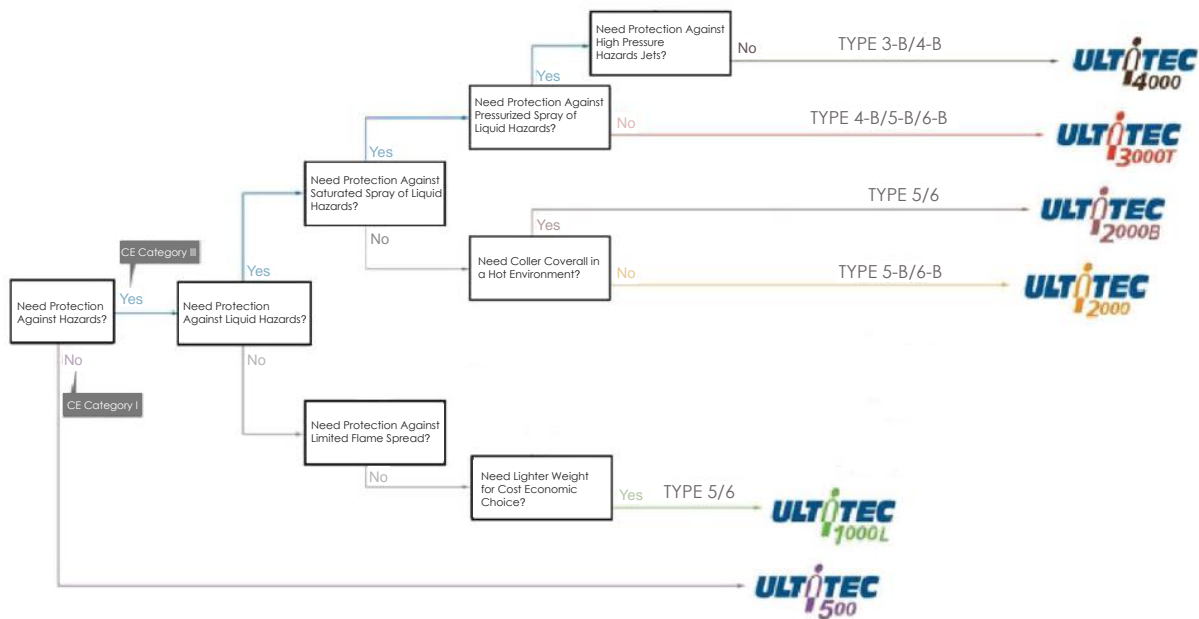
Need Protection Against Hazards?

CE Category III

Yes

No

CE Category I

Need Protection Against Liquid Hazards?

Yes

No

Need Protection Against Saturated Spray of Liquid Hazards?

Yes

No

Need Protection Against Pressurized Spray of Liquid Hazards?

Yes

No

Need Protection Against High Pressure Hazards Jets?

No

TYPE 3-B/4-B

ULTITEC 4000

TYPE 4-B/5-B/6-B

ULTITEC 3000T

Need Coller Coverall in a Hot Environment?

Yes

TYPE 5/6

ULTITEC 2000B

No

TYPE 5-B/6-B

ULTITEC 2000

Need Protection Against Limited Flame Spread?

No

Need Lighter Weight for Cost Economic Choice?

Yes

TYPE 5/6

ULTITEC 1000L

ULTITEC 500